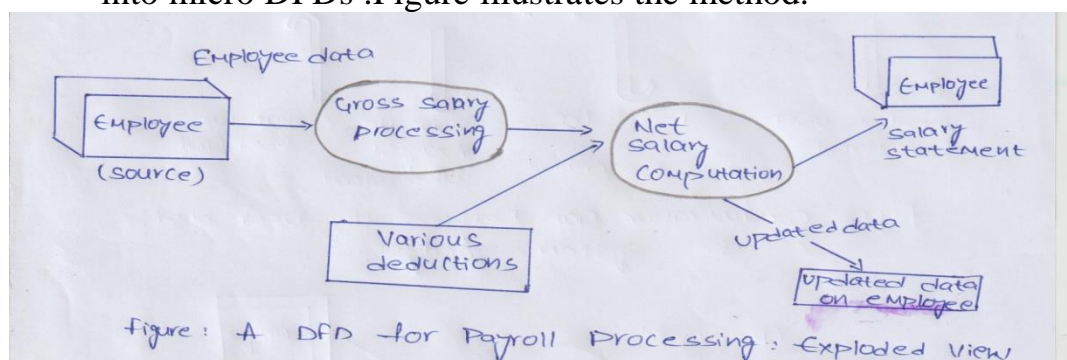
into micro DFDs .Figure illustrates the method.

Employee data

Employee

(source)

Gross salary processing

Net salary computation

Employee

salary statement

Various deductions

updated data

updated data on employee

figure: A DFD for Payroll Processing: Exploded View